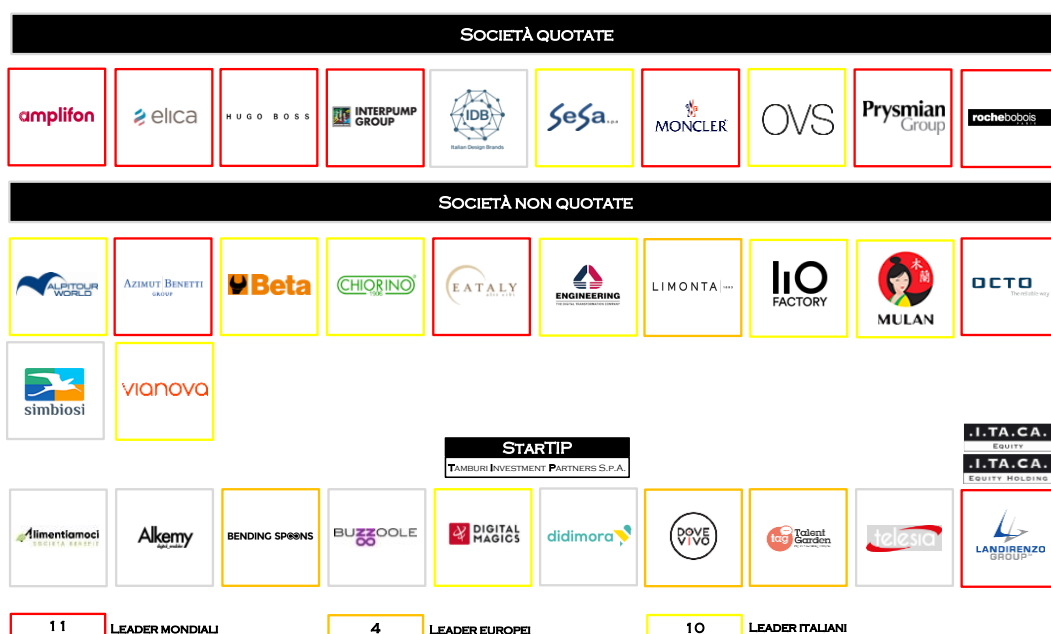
Società quotate

amplifon
elica
HUGO BOSS
INTERPUMP GROUP
IDB
Italian Design Brands
SeSa S.p.A.
MONCLER
OVS
Prysmian Group
rochebobois

Società non quotate

ALPITOUR WORLD
AZIMUT BENETTI GROUP
Beta
CHIORINO 1906
EATALY
ENGINEERING
LIMONTA
IIO FACTORY
MULAN
OCTO
simbiosi
vianova

StarTIP
Tamburi Investment Partners S.p.A.

.I.TA.CA.
Equity
.I.TA.CA.
Equity Holding

Alimentiamoci
Alkemy
BENDING SPOONS
BUZZOOLE
DIGITAL MAGICS
didimora
DOVE VIVO
tag Talent Garden
telesia
LANDIRENZO GROUP

11 Leader mondiali
4 Leader europei
10 Leader italiani